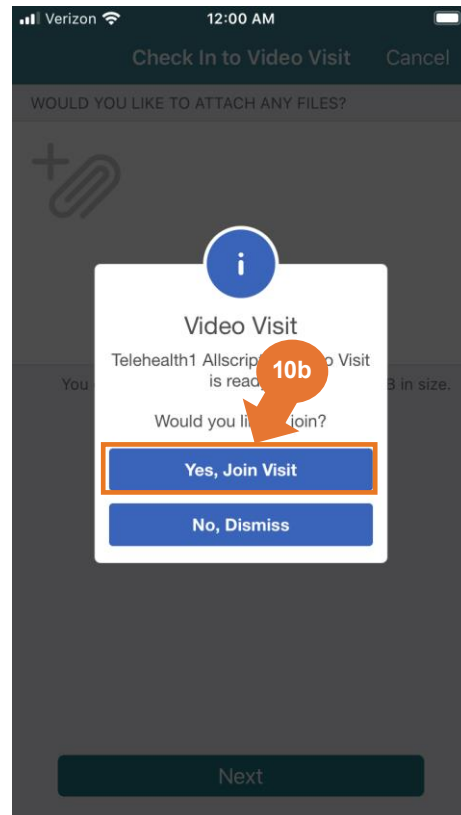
Verizon
12:00 AM
Check In to Video Visit
Cancel
WOULD YOU LIKE TO ATTACH ANY FILES?

You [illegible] B in size.

i
Video Visit
Telehealth1 Allscrip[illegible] Visit is read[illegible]
10b
Would you li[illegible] join?
Yes, Join Visit
No, Dismiss

Next